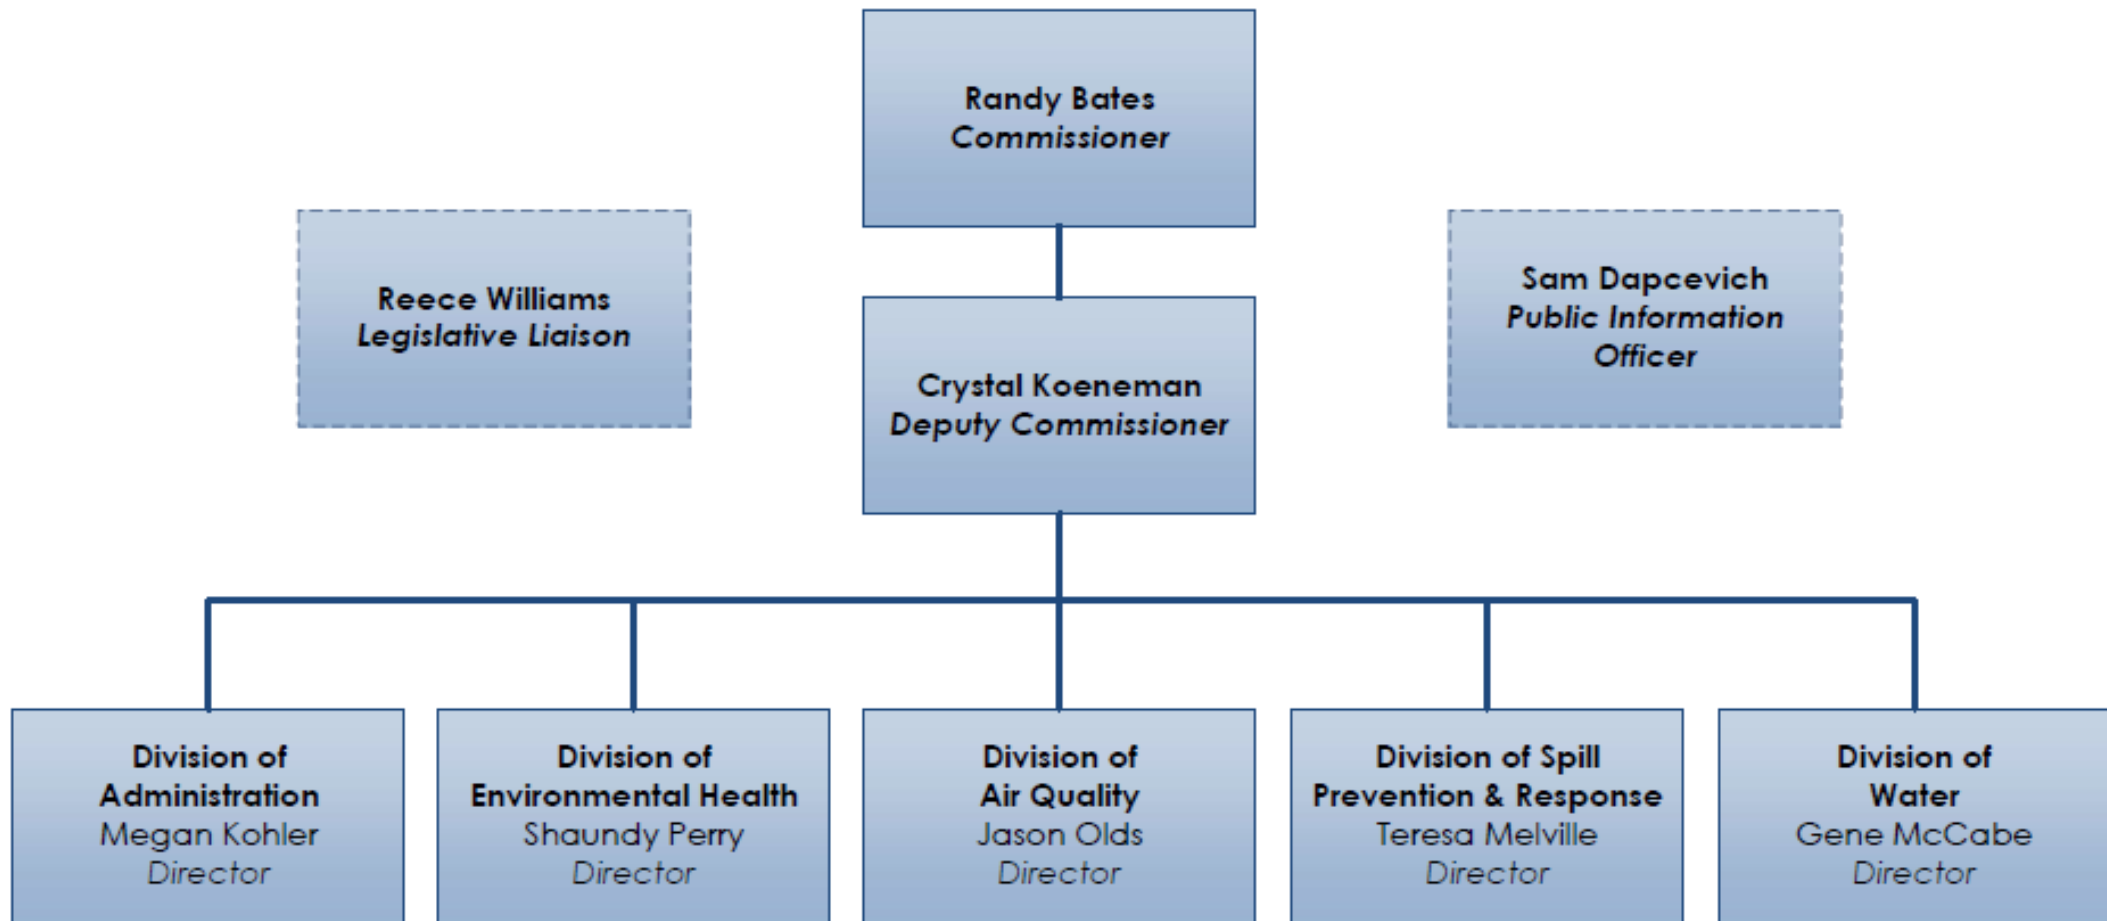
Randy Bates
Commissioner

Reece Williams
Legislative Liaison

Crystal Koeneman
Deputy Commissioner

Sam Dapcevich
Public Information Officer

Division of Administration
Megan Kohler
Director

Division of Environmental Health
Shaundy Perry
Director

Division of Air Quality
Jason Olds
Director

Division of Spill Prevention & Response
Teresa Melville
Director

Division of Water
Gene McCabe
Director